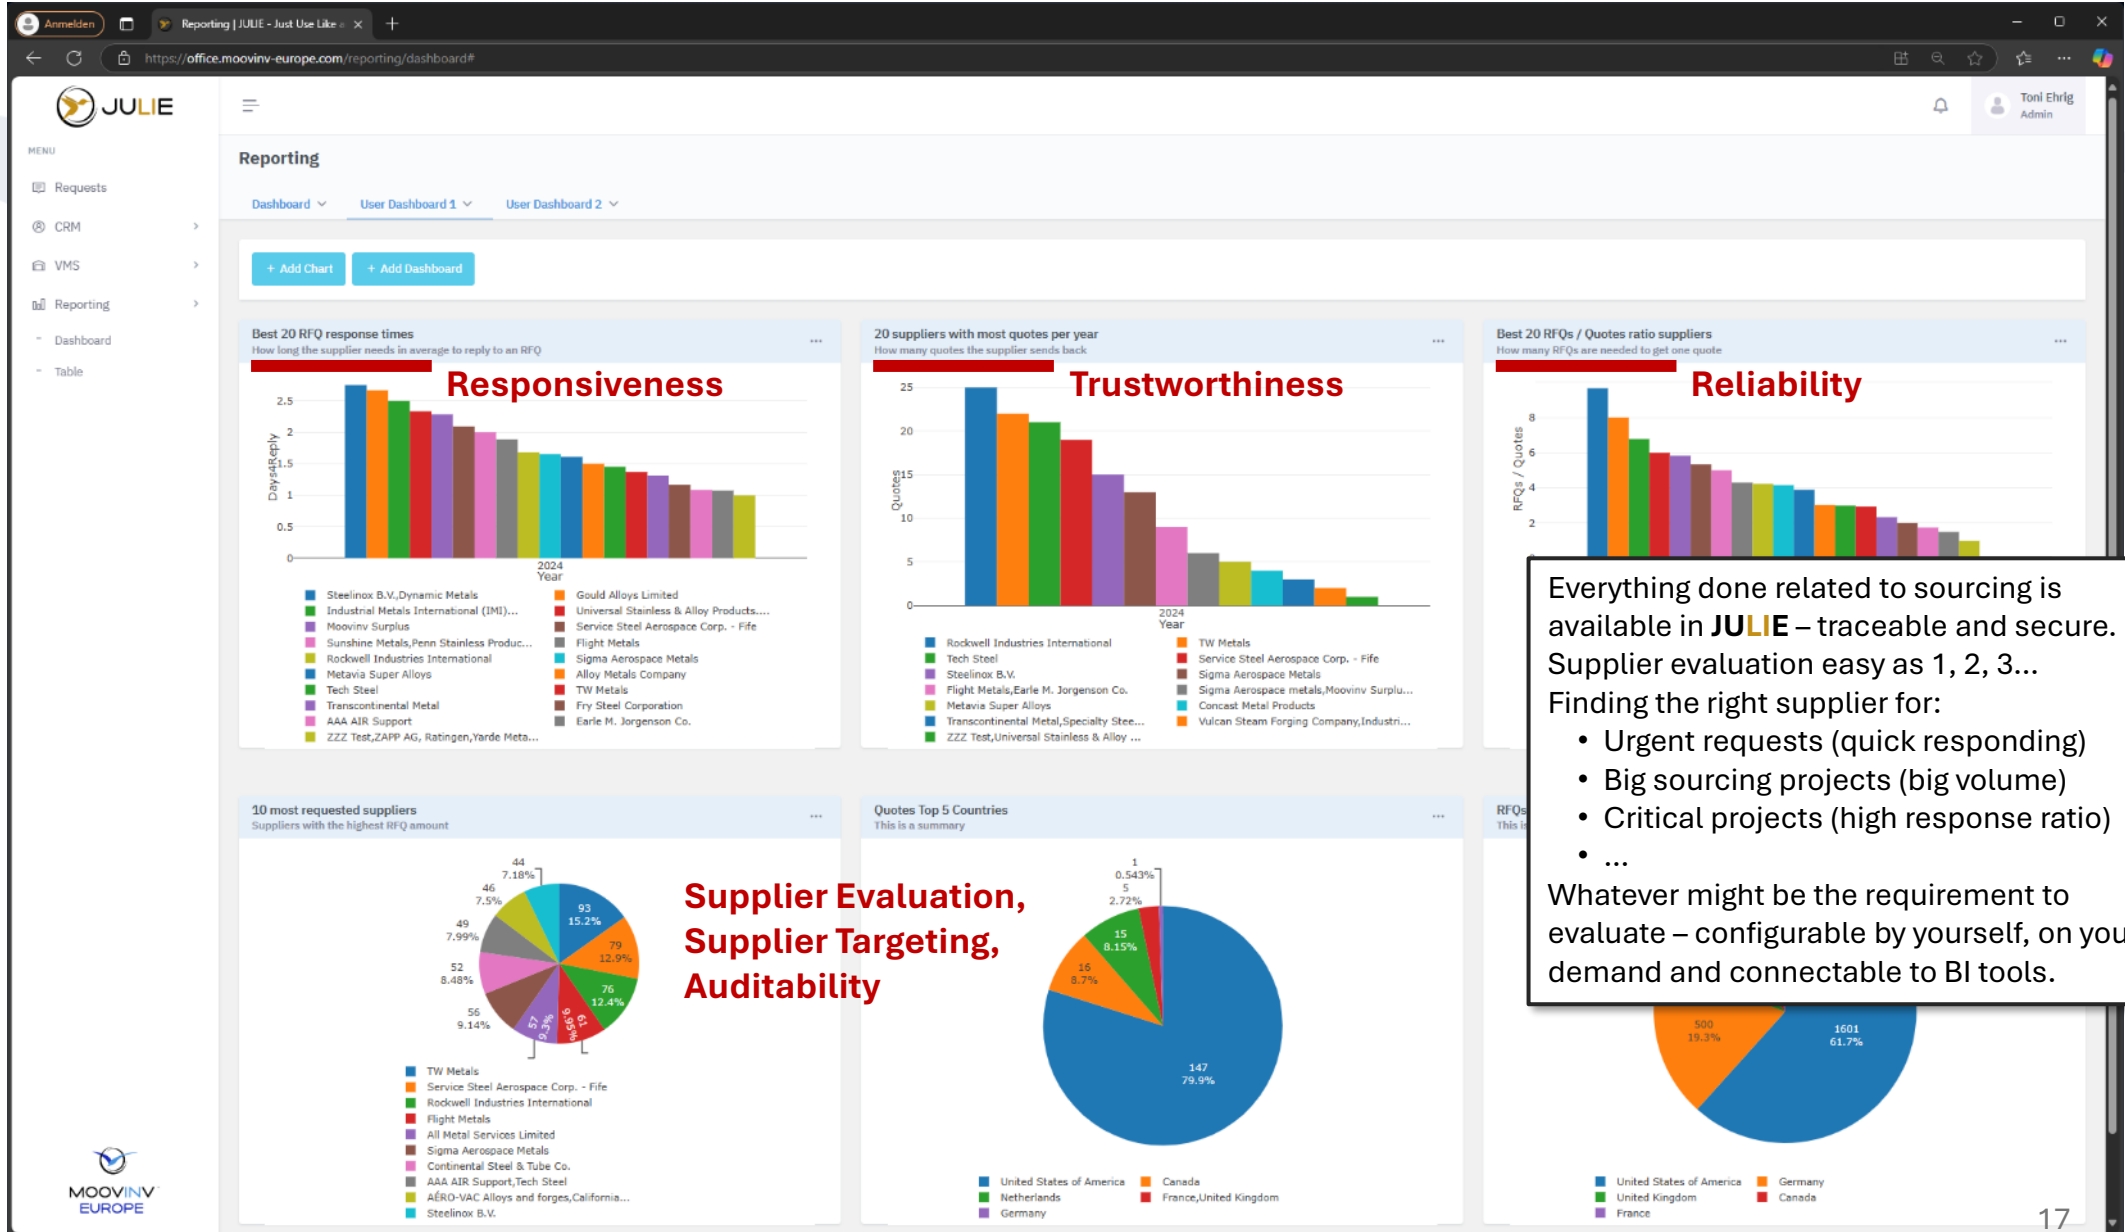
Anmelden | Reporting | JULIE - Just Use Like | +

https://office.moovinv-europe.com/reporting/dashboard#

JULIE

MENU

Requests

CRM

VMS

Reporting

Dashboard

Table

Toni Ehrig
Admin

Reporting

Dashboard | User Dashboard 1 | User Dashboard 2

+ Add Chart | + Add Dashboard

Best 20 RFQ response times
How long the supplier needs in average to reply to an RFQ

Responsiveness

2.5
2
1.5
1
0.5
0
Days4Reply
2024
Year

Steelinox B.V.,Dynamic Metals
Gould Alloys Limited
Industrial Metals International (IMI)...
Universal Stainless & Alloy Products....
Moovinv Surplus
Service Steel Aerospace Corp. - Fife
Sunshine Metals,Penn Stainless Produc...
Flight Metals
Rockwell Industries International
Sigma Aerospace Metals
Metavia Super Alloys
Alloy Metals Company
Tech Steel
TW Metals
Transcontinental Metal
Fry Steel Corporation
AAA AIR Support
Earle M. Jorgenson Co.
ZZZ Test,ZAPP AG, Ratingen,Yarde Meta...

20 suppliers with most quotes per year
How many quotes the supplier sends back

Trustworthiness

25
20
15
10
5
0
Quotes
2024
Year

Rockwell Industries International
TW Metals
Tech Steel
Service Steel Aerospace Corp. - Fife
Steelinox B.V.
Sigma Aerospace Metals
Flight Metals,Earle M. Jorgenson Co.
Sigma Aerospace metals,Moovinv Surplu...
Metavia Super Alloys
Concast Metal Products
Transcontinental Metal,Specialty Stee...
Vulcan Steam Forging Company,Industri...
ZZZ Test,Universal Stainless & Alloy ...

Best 20 RFQs / Quotes ratio suppliers
How many RFQs are needed to get one quote

Reliability

8
6
4
2
RFQs / Quotes

Everything done related to sourcing is available in JULIE – traceable and secure.
Supplier evaluation easy as 1, 2, 3...
Finding the right supplier for:
• Urgent requests (quick responding)
• Big sourcing projects (big volume)
• Critical projects (high response ratio)
• ...
Whatever might be the requirement to evaluate – configurable by yourself, on you demand and connectable to BI tools.

10 most requested suppliers
Suppliers with the highest RFQ amount

44 7.18%
46 7.5%
49 7.99%
52 8.48%
56 9.14%
57 9.3%
59 9.62%
61
76 12.4%
79 12.9%
93 15.2%

Supplier Evaluation, Supplier Targeting, Auditability

TW Metals
Service Steel Aerospace Corp. - Fife
Rockwell Industries International
Flight Metals
All Metal Services Limited
Sigma Aerospace Metals
Continental Steel & Tube Co.
AAA AIR Support,Tech Steel
AÉRO-VAC Alloys and forges,California...
Steelinox B.V.

Quotes Top 5 Countries
This is a summary

1 0.543%
5 2.72%
15 8.15%
16 8.7%
147 79.9%

United States of America
Canada
Netherlands
France,United Kingdom
Germany

RFQs
This i

500 19.3%
1601 61.7%

United States of America
Germany
United Kingdom
Canada
France

MOOVINV EUROPE

17